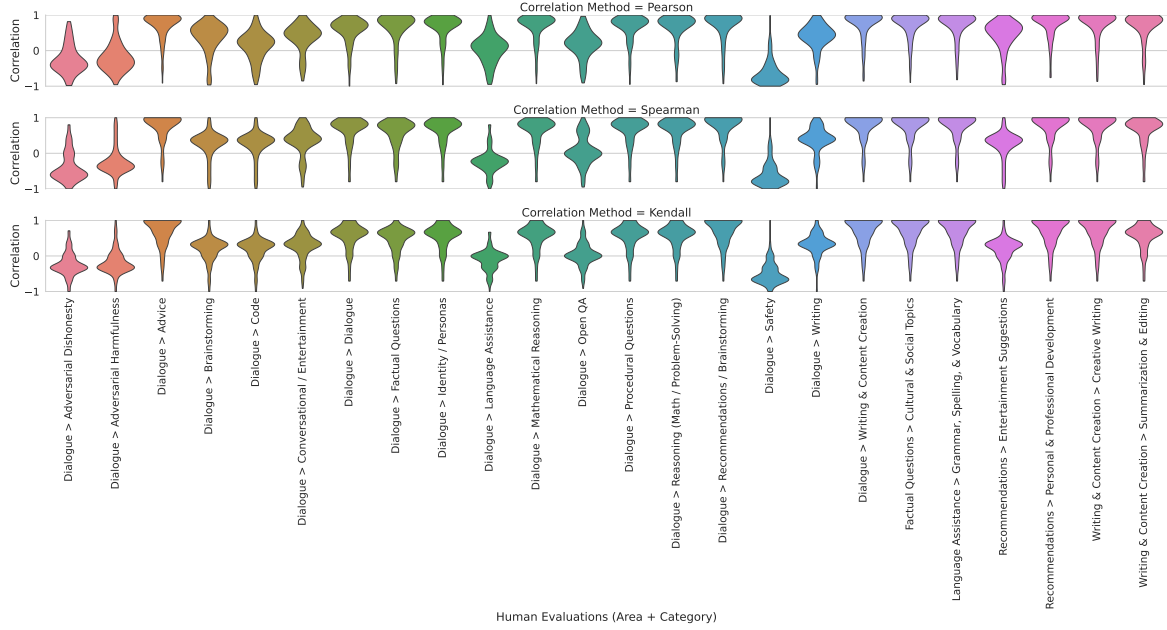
Correlation Method = Pearson

Correlation

1
0
−1

Correlation Method = Spearman

Correlation

1
0
−1

Correlation Method = Kendall

Correlation

1
0
−1

Dialogue > Adversarial Dishonesty
Dialogue > Adversarial Harmfulness
Dialogue > Advice
Dialogue > Brainstorming
Dialogue > Code
Dialogue > Conversational / Entertainment
Dialogue > Dialogue
Dialogue > Factual Questions
Dialogue > Identity / Personas
Dialogue > Language Assistance
Dialogue > Mathematical Reasoning
Dialogue > Open QA
Dialogue > Procedural Questions
Dialogue > Reasoning (Math / Problem-Solving)
Dialogue > Recommendations / Brainstorming
Dialogue > Safety
Dialogue > Writing
Dialogue > Writing & Content Creation
Factual Questions > Cultural & Social Topics
Language Assistance > Grammar, Spelling, & Vocabulary
Recommendations > Entertainment Suggestions
Recommendations > Personal & Professional Development
Writing & Content Creation > Creative Writing
Writing & Content Creation > Summarization & Editing

Human Evaluations (Area + Category)